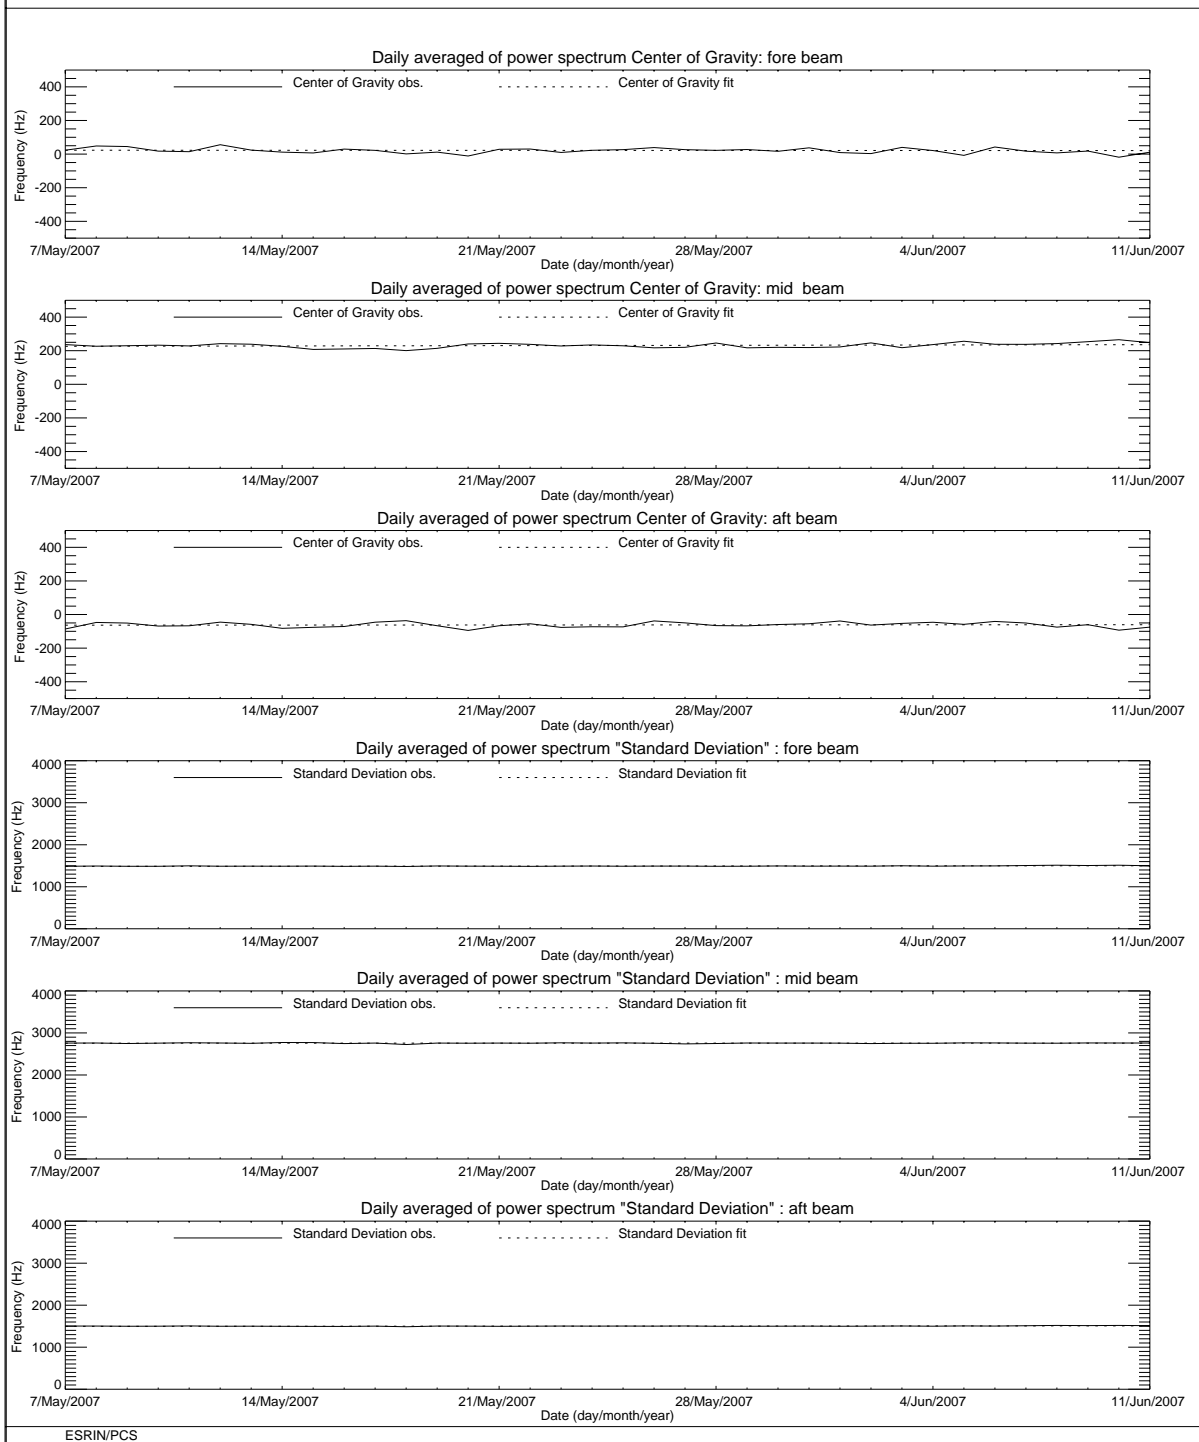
Daily averaged of power spectrum Center of Gravity: fore beam

Center of Gravity obs.
Center of Gravity fit

400
200
0
-200
-400

Frequency (Hz)

7/May/2007
14/May/2007
21/May/2007
28/May/2007
4/Jun/2007
11/Jun/2007

Date (day/month/year)

Daily averaged of power spectrum Center of Gravity: mid beam

Center of Gravity obs.
Center of Gravity fit

400
200
0
-200
-400

Frequency (Hz)

7/May/2007
14/May/2007
21/May/2007
28/May/2007
4/Jun/2007
11/Jun/2007

Date (day/month/year)

Daily averaged of power spectrum Center of Gravity: aft beam

Center of Gravity obs.
Center of Gravity fit

400
200
0
-200
-400

Frequency (Hz)

7/May/2007
14/May/2007
21/May/2007
28/May/2007
4/Jun/2007
11/Jun/2007

Date (day/month/year)

Daily averaged of power spectrum "Standard Deviation" : fore beam

Standard Deviation obs.
Standard Deviation fit

4000
3000
2000
1000
0

Frequency (Hz)

7/May/2007
14/May/2007
21/May/2007
28/May/2007
4/Jun/2007
11/Jun/2007

Date (day/month/year)

Daily averaged of power spectrum "Standard Deviation" : mid beam

Standard Deviation obs.
Standard Deviation fit

4000
3000
2000
1000
0

Frequency (Hz)

7/May/2007
14/May/2007
21/May/2007
28/May/2007
4/Jun/2007
11/Jun/2007

Date (day/month/year)

Daily averaged of power spectrum "Standard Deviation" : aft beam

Standard Deviation obs.
Standard Deviation fit

4000
3000
2000
1000
0

Frequency (Hz)

7/May/2007
14/May/2007
21/May/2007
28/May/2007
4/Jun/2007
11/Jun/2007

Date (day/month/year)

ESRIN/PCS